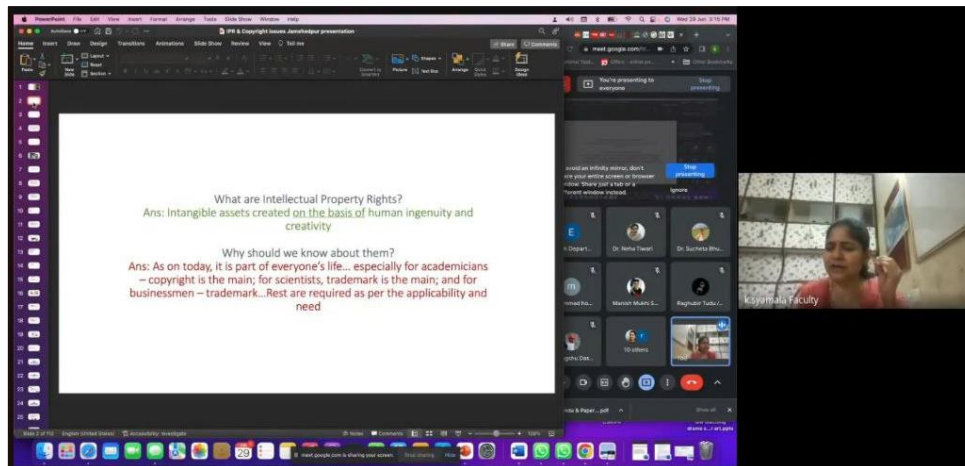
PowerPoint File Edit View Insert Format Arrange Tools Slide Show Window Help

Wed 29 Jun 3:15 PM

IPR & Copyright issues Jamshedpur presentation

Home Insert Draw Design Transitions Animations Slide Show Review View Tell me

Share Comments

What are Intellectual Property Rights?
Ans: Intangible assets created on the basis of human ingenuity and creativity

Why should we know about them?
Ans: As on today, it is part of everyone's life… especially for academicians – copyright is the main; for scientists, trademark is the main; and for businessmen – trademark…Rest are required as per the applicability and need

meet.google.com

You're presenting to everyone

Stop presenting

avoid an infinity mirror, don't share your entire screen or browser window. Share just a tab or a different window instead.

Stop presenting

Ignore

Dr. Neha Tiwari

Dr. Sucheta Bhu…

Manish Mukh S…

Raghubir Tudu…

10 others

K Syamala Faculty

meet.google.com is sharing your screen. Stop sharing Hide

Notes Comments

English (United States)

Accessibility: Investigate

29